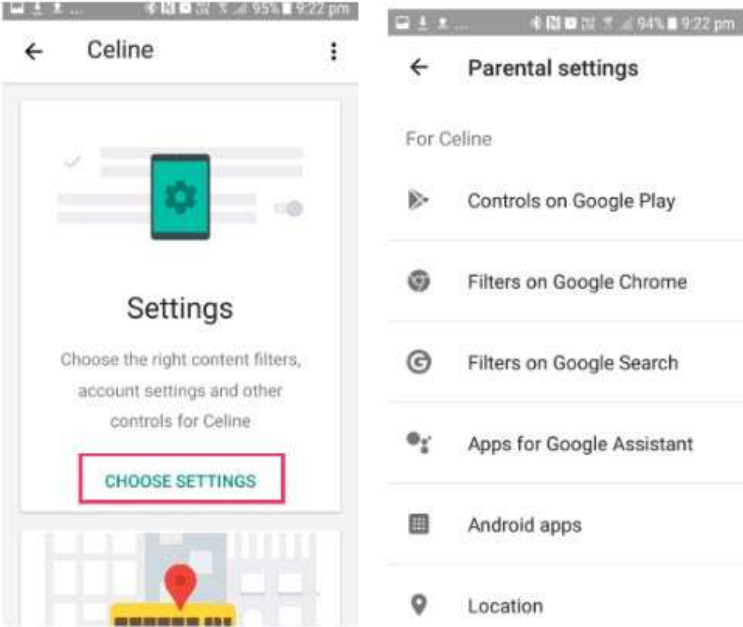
95% 9:22 pm

Celine

Settings

Choose the right content filters, account settings and other controls for Celine

CHOOSE SETTINGS

94% 9:22 pm

Parental settings

For Celine

Controls on Google Play

Filters on Google Chrome

Filters on Google Search

Apps for Google Assistant

Android apps

Location